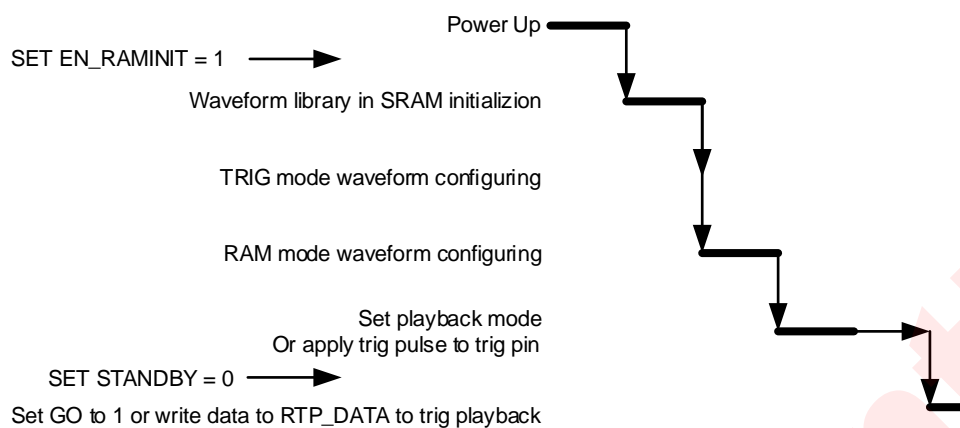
Power Up

SET EN_RAMINIT = 1

Waveform library in SRAM initializion

TRIG mode waveform configuring

RAM mode waveform configuring

Set playback mode
Or apply trig pulse to trig pin

SET STANDBY = 0

Set GO to 1 or write data to RTP_DATA to trig playback